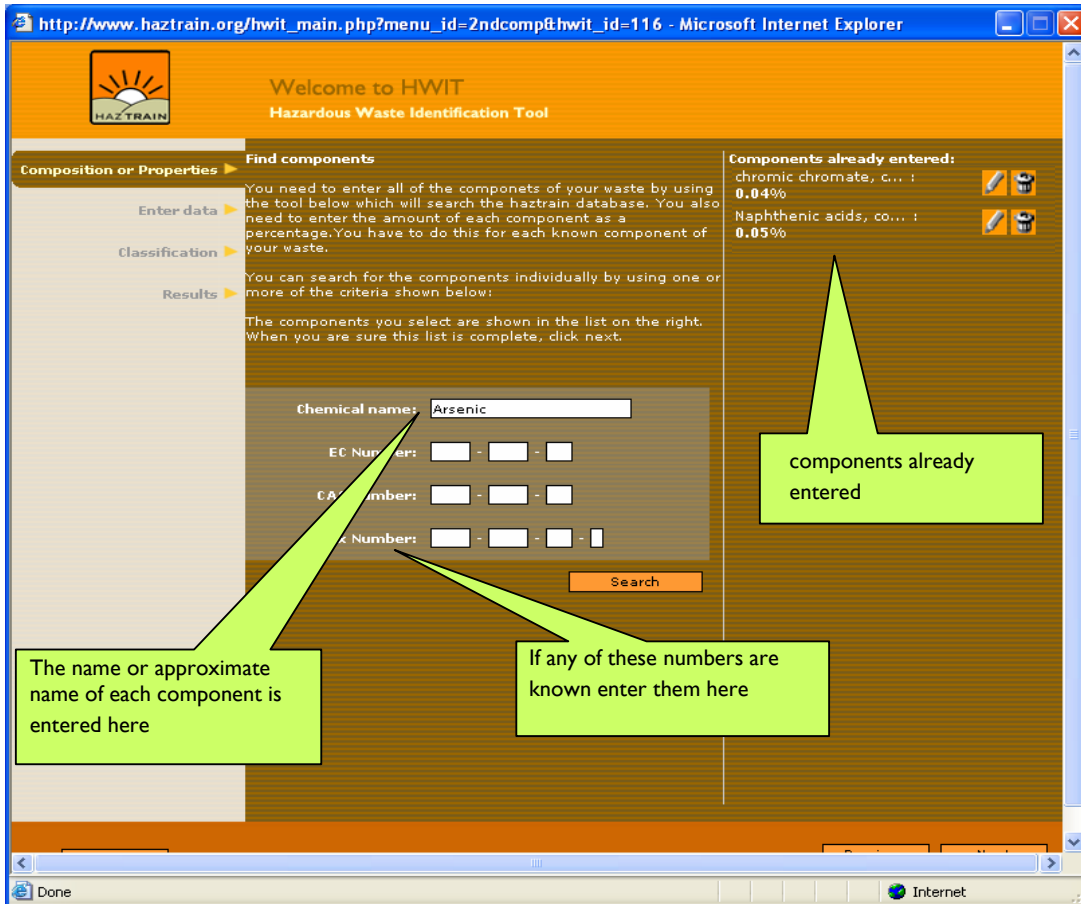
http://www.haztrain.org/hwit_main.php?menu_id=2ndcomp&hwit_id=116 - Microsoft Internet Explorer

HAZTRAIN

Welcome to HWIT
Hazardous Waste Identification Tool

Composition or Properties
Enter data
Classification
Results

Find components

You need to enter all of the componets of your waste by using the tool below which will search the haztrain database. You also need to enter the amount of each component as a percentage.You have to do this for each known component of your waste.

You can search for the components individually by using one or more of the criteria shown below:

The components you select are shown in the list on the right. When you are sure this list is complete, click next.

Chemical name: Arsenic
EC Num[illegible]er:
CA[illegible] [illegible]umber:
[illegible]x Number:

Search

Components already entered:
chromic chromate, c... :
0.04%
Naphthenic acids, co... :
0.05%

components already entered

The name or approximate name of each component is entered here

If any of these numbers are known enter them here

Done
Internet